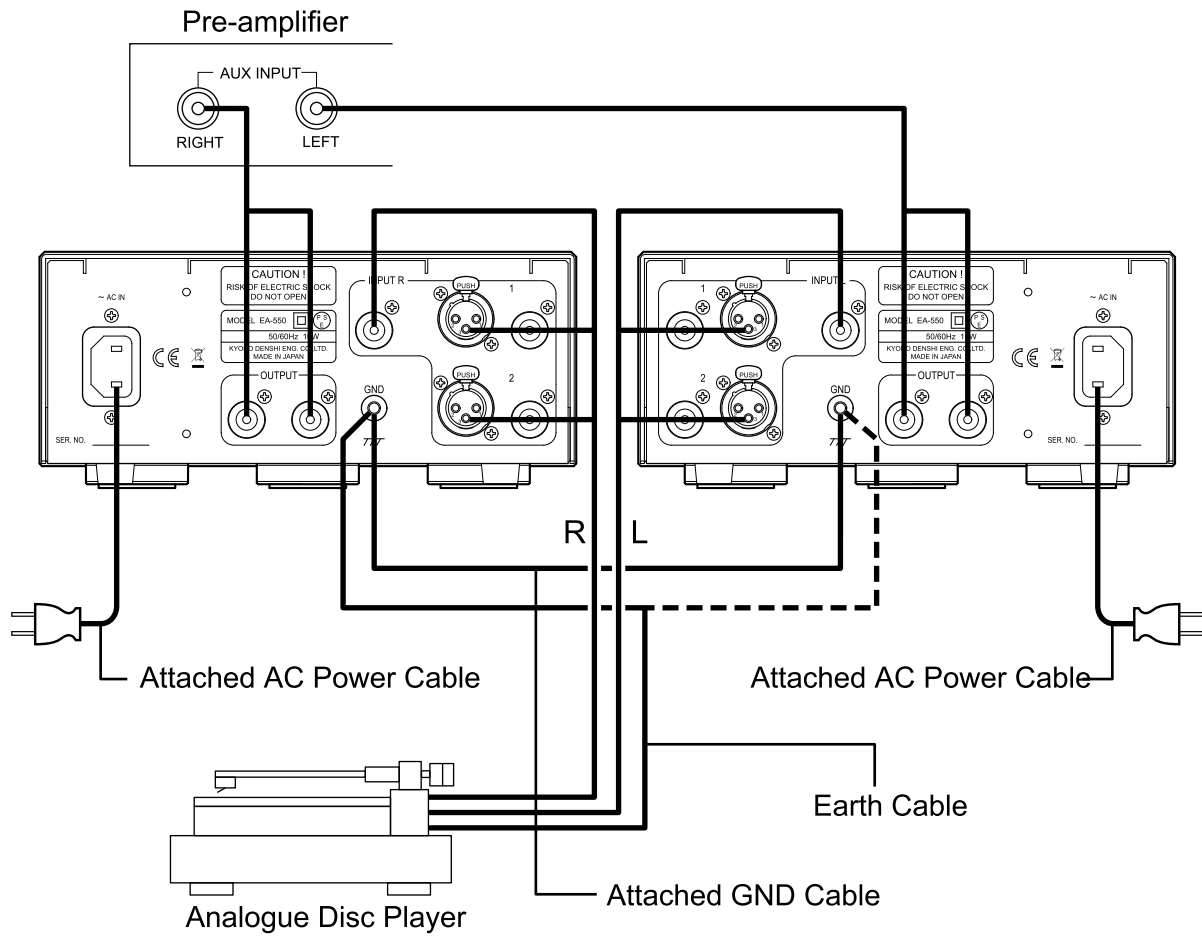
Pre-amplifier

AUX INPUT
RIGHT
LEFT

~ AC IN
CAUTION !
RISK OF ELECTRIC SHOCK
DO NOT OPEN
MODEL EA-550
50/60Hz 1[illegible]W
KYODO DENSHI ENG. CO.,LTD.
MADE IN JAPAN
OUTPUT
SER. NO.
INPUT R
PUSH
1
PUSH
2
GND

1
PUSH
INPUT L
2
PUSH
GND
CAUTION !
RISK OF ELECTRIC SHOCK
DO NOT OPEN
MODEL EA-550
50/60Hz 1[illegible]W
KYODO DENSHI ENG. CO.,LTD.
MADE IN JAPAN
OUTPUT
~ AC IN
SER. NO.

R
L

Attached AC Power Cable
Attached AC Power Cable
Earth Cable
Attached GND Cable
Analogue Disc Player